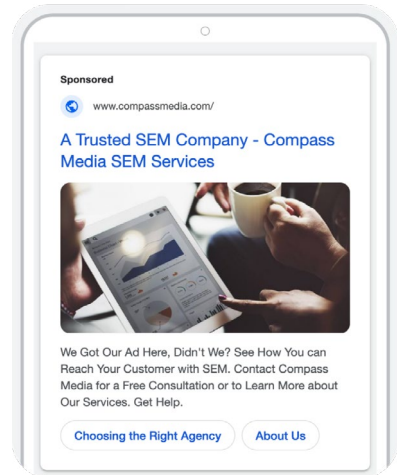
Sponsored

www.compassmedia.com/

A Trusted SEM Company - Compass Media SEM Services

We Got Our Ad Here, Didn't We? See How You can Reach Your Customer with SEM. Contact Compass Media for a Free Consultation or to Learn More about Our Services. Get Help.

Choosing the Right Agency

About Us